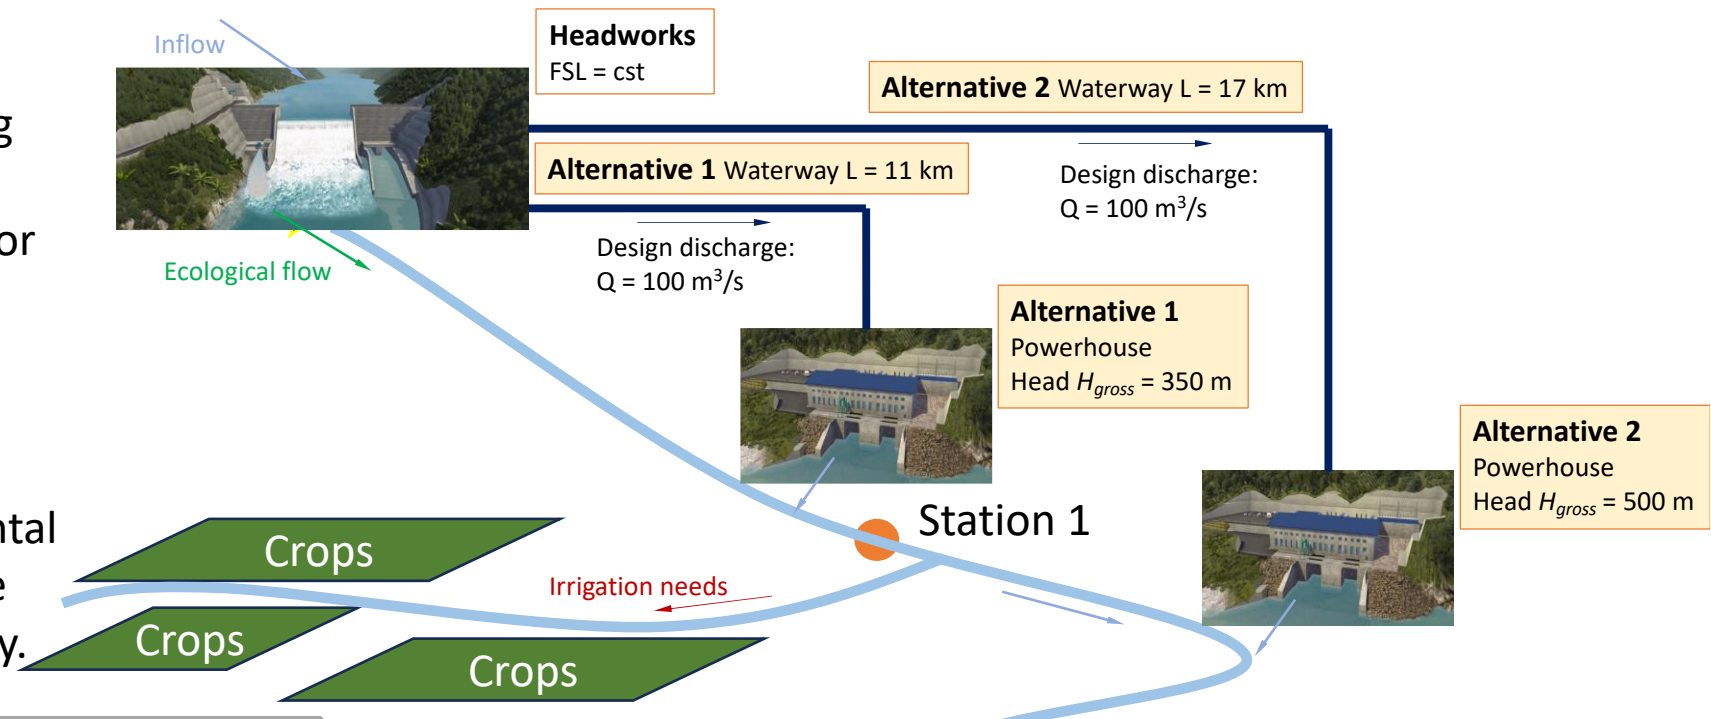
Inflow

Headworks
FSL = cst

Alternative 2 Waterway L = 17 km

Alternative 1 Waterway L = 11 km

Design discharge:
Q = 100 m$^3$/s

Design discharge:
Q = 100 m$^3$/s

Ecological flow

Alternative 1
Powerhouse
Head $H_{gross}$ = 350 m

Alternative 2
Powerhouse
Head $H_{gross}$ = 500 m

Station 1

Irrigation needs

Crops

Crops

Crops

g

or

ntal

e

y.